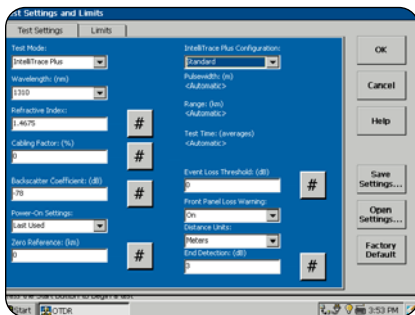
st Settings and Limits

Test Settings | Limits

Test Mode:
IntelliTrace Plus

Wavelength: (nm)
1310

Refractive Index:
1.4675

#

Cabling Factor: (%)
0

#

Backscatter Coefficient: (dB)
-78

#

Power-On Settings:
Last Used

Zero Reference: (km)
0

#

IntelliTrace Plus Configuration:
Standard

Pulsewidth: (m)
<Automatic>

Range: (km)
<Automatic>

Test Time: (averages)
<Automatic>

Event Loss Threshold: (dB)
0

#

Front Panel Loss Warning:
On

Distance Units:
Meters

End Detection: (dB)
3

#

OK

Cancel

Help

Save Settings...

Open Settings...

Factory Default

ess the Start button to begin a test

Start OTDR

3:53 PM